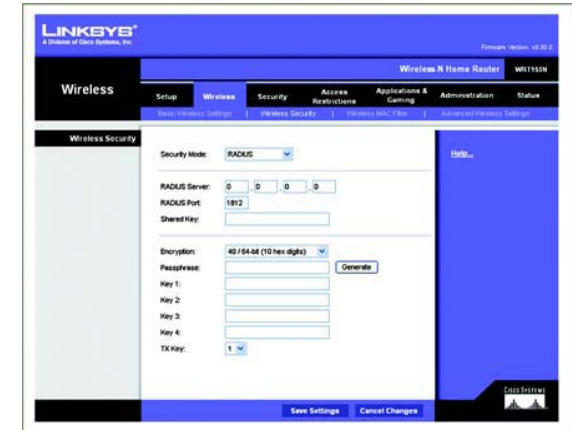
LINKSYS®
A Division of Cisco Systems, Inc.

Firmware Version: v0.00.0

Wireless-N Home Router WRT150N

Wireless

Setup | Wireless | Security | Access Restrictions | Applications & Gaming | Administration | Status

Basic Wireless Settings | Wireless Security | Wireless MAC Filter | Advanced Wireless Settings

Wireless Security

Security Mode: RADIUS

RADIUS Server: 0 . 0 . 0 . 0
RADIUS Port: 1812
Shared Key:

Encryption: 40 / 64-bit (10 hex digits)
Passphrase: Generate
Key 1:
Key 2:
Key 3:
Key 4:
TX Key: 1

Help...

Save Settings | Cancel Changes

Cisco Systems